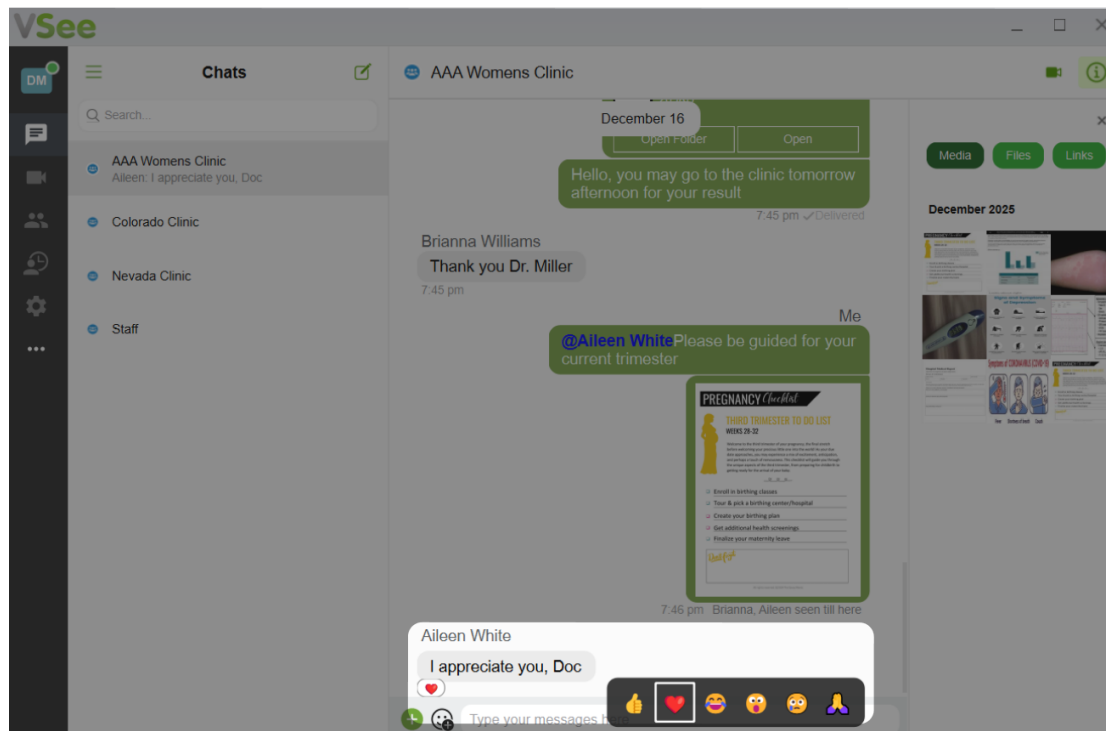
VSee

DM

Chats

Search...

AAA Womens Clinic
Aileen: I appreciate you, Doc

Colorado Clinic

Nevada Clinic

Staff

•••

AAA Womens Clinic

December 16

Open Folder

Open

Hello, you may go to the clinic tomorrow afternoon for your result

7:45 pm ✓Delivered

Brianna Williams

Thank you Dr. Miller

7:45 pm

Me

@Aileen WhitePlease be guided for your current trimester

PREGNANCY Checklist

THIRD TRIMESTER TO DO LIST

WEEKS 28-32

Enroll in birthing classes

Tour & pick a birthing center/hospital

Create your birthing plan

Get additional health screenings

Finalize your maternity leave

7:46 pm Brianna, Aileen seen till here

Aileen White

I appreciate you, Doc

Type your messages here

Media

Files

Links

December 2025